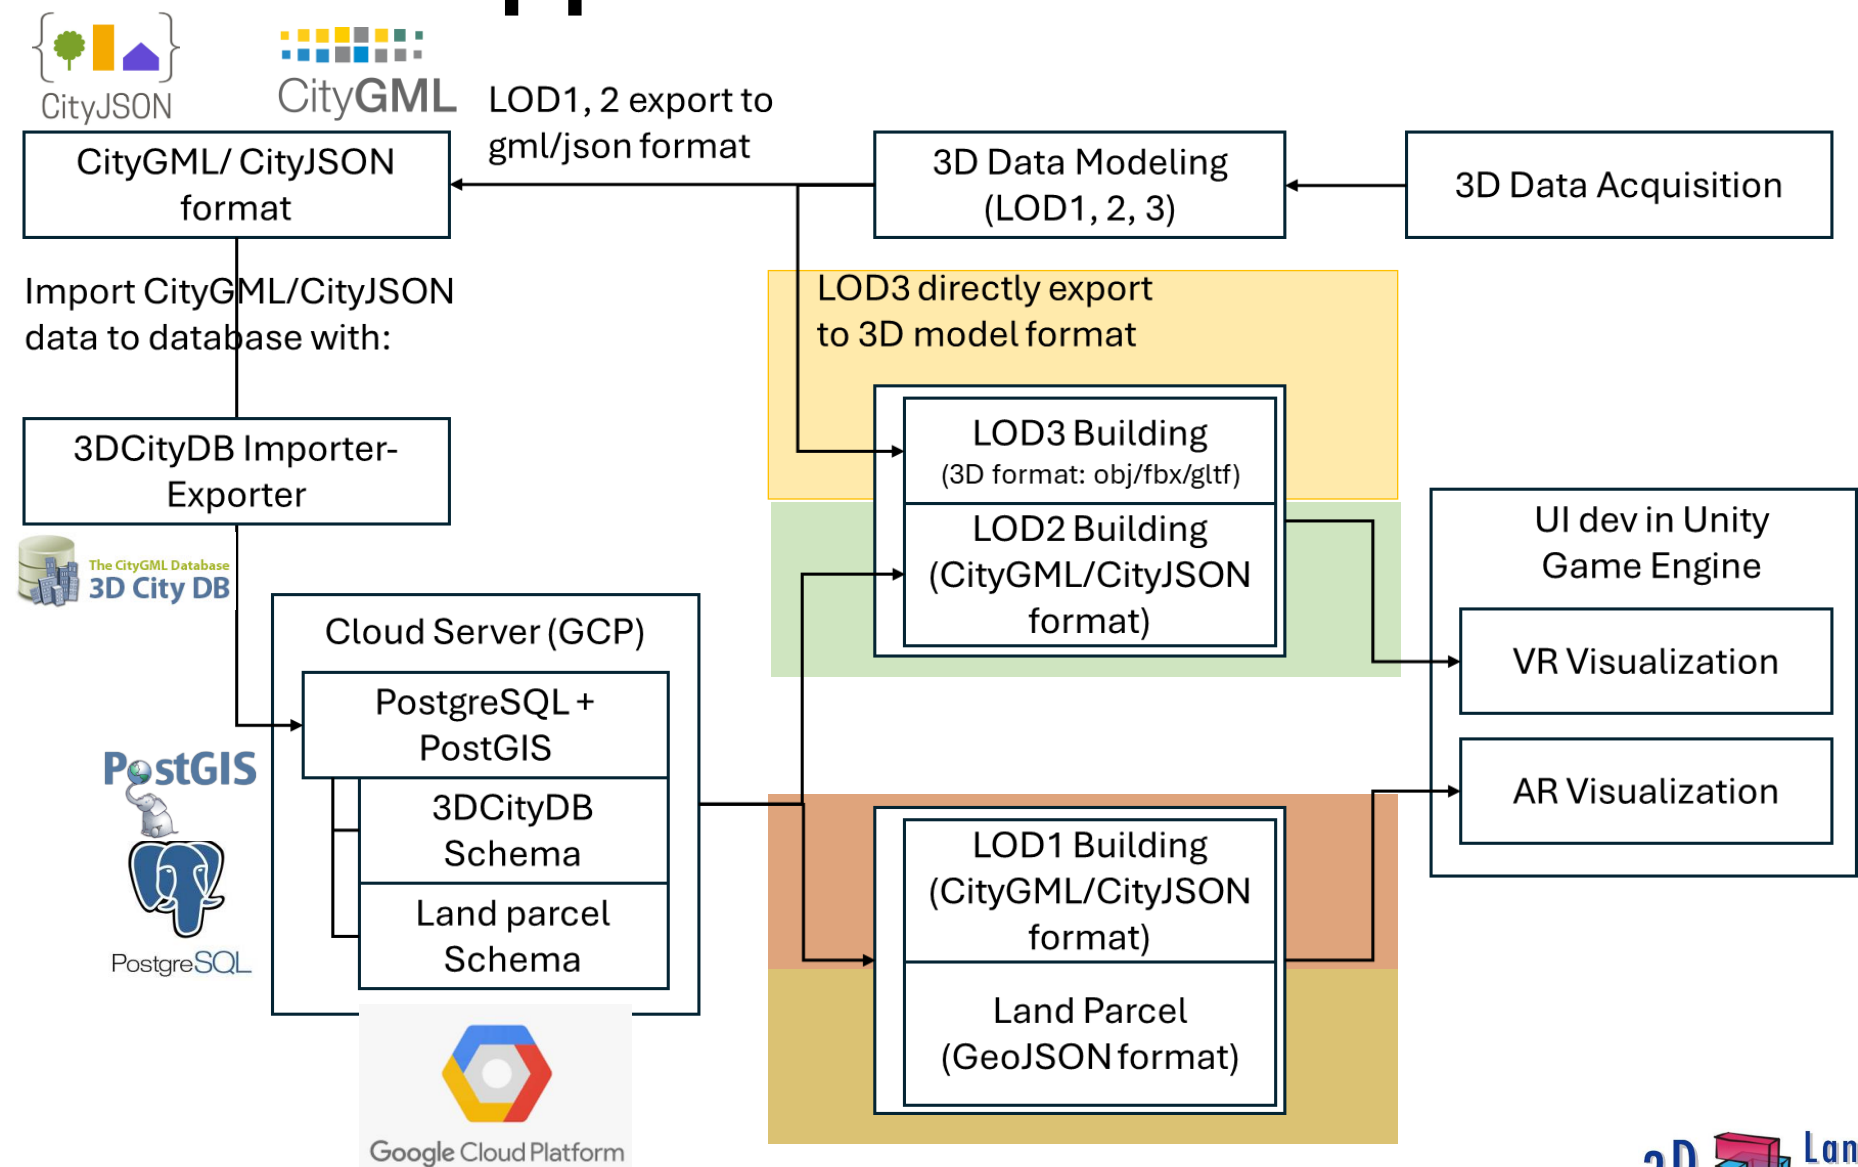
CityJSON

CityGML

LOD1, 2 export to gml/json format

CityGML/ CityJSON format

3D Data Modeling (LOD1, 2, 3)

3D Data Acquisition

Import CityGML/CityJSON data to database with:

LOD3 directly export to 3D model format

3DCityDB Importer-Exporter

The CityGML Database 3D City DB

LOD3 Building (3D format: obj/fbx/gltf)

LOD2 Building (CityGML/CityJSON format)

UI dev in Unity Game Engine

VR Visualization

Cloud Server (GCP)

PostgreSQL + PostGIS

3DCityDB Schema

Land parcel Schema

AR Visualization

PostGIS

PostgreSQL

LOD1 Building (CityGML/CityJSON format)

Land Parcel (GeoJSON format)

Google Cloud Platform

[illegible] Lan